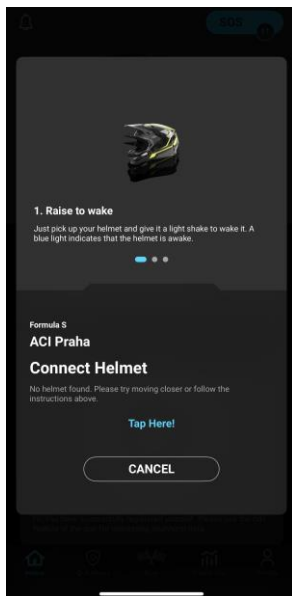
SOS

1. Raise to wake

Just pick up your helmet and give it a light shake to wake it. A blue light indicates that the helmet is awake.

Formula S

ACI Praha

Connect Helmet

No helmet found. Please try moving closer or follow the instructions above.

Tap Here!

CANCEL